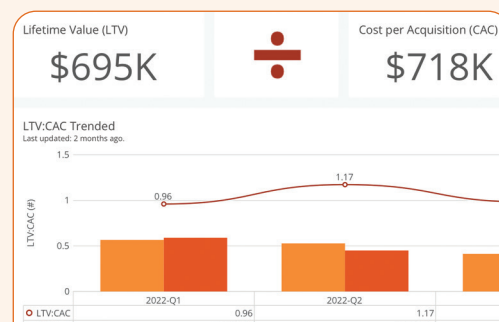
Lifetime Value (LTV)

$695K

÷

Cost per Acquisition (CAC)

$718K

LTV:CAC Trended
Last updated: 2 months ago.

1.5

1

0.5

0

LTV:CAC (#)

0.96

1.17

| | 2022-Q1 | 2022-Q2 |
|---|---|---|
| LTV:CAC | 0.96 | 1.17 |